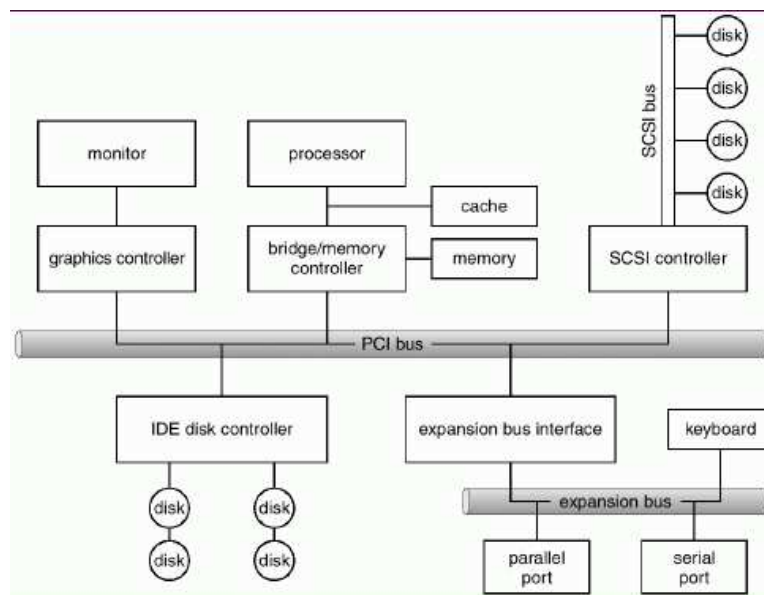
disk
disk
disk
disk
SCSI bus
monitor
processor
cache
graphics controller
bridge/memory controller
memory
SCSI controller
PCI bus
IDE disk controller
expansion bus interface
keyboard
expansion bus
disk
disk
disk
disk
parallel port
serial port